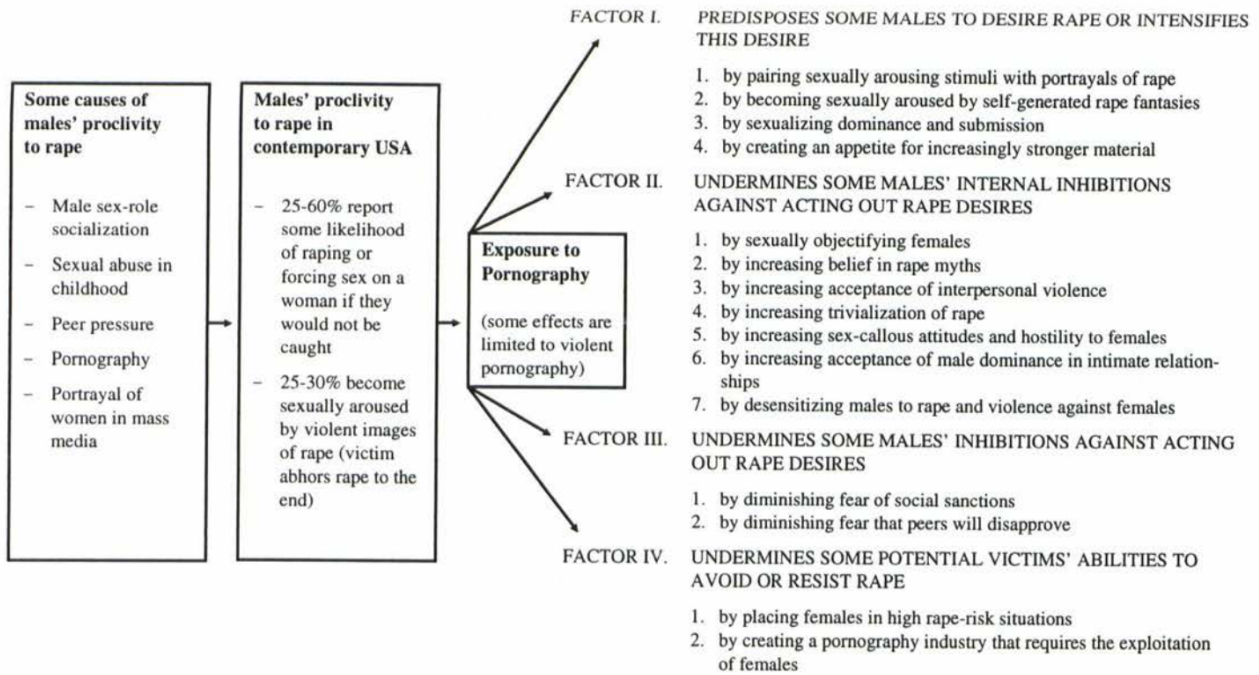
**Some causes of males' proclivity to rape**

- Male sex-role socialization
- Sexual abuse in childhood
- Peer pressure
- Pornography
- Portrayal of women in mass media

**Males' proclivity to rape in contemporary USA**

- 25-60% report some likelihood of raping or forcing sex on a woman if they would not be caught
- 25-30% become sexually aroused by violent images of rape (victim abhors rape to the end)

**Exposure to Pornography**

(some effects are limited to violent pornography)

FACTOR I. PREDISPOSES SOME MALES TO DESIRE RAPE OR INTENSIFIES THIS DESIRE

1. by pairing sexually arousing stimuli with portrayals of rape
2. by becoming sexually aroused by self-generated rape fantasies
3. by sexualizing dominance and submission
4. by creating an appetite for increasingly stronger material

FACTOR II. UNDERMINES SOME MALES' INTERNAL INHIBITIONS AGAINST ACTING OUT RAPE DESIRES

1. by sexually objectifying females
2. by increasing belief in rape myths
3. by increasing acceptance of interpersonal violence
4. by increasing trivialization of rape
5. by increasing sex-callous attitudes and hostility to females
6. by increasing acceptance of male dominance in intimate relationships
7. by desensitizing males to rape and violence against females

FACTOR III. UNDERMINES SOME MALES' INHIBITIONS AGAINST ACTING OUT RAPE DESIRES

1. by diminishing fear of social sanctions
2. by diminishing fear that peers will disapprove

FACTOR IV. UNDERMINES SOME POTENTIAL VICTIMS' ABILITIES TO AVOID OR RESIST RAPE

1. by placing females in high rape-risk situations
2. by creating a pornography industry that requires the exploitation of females